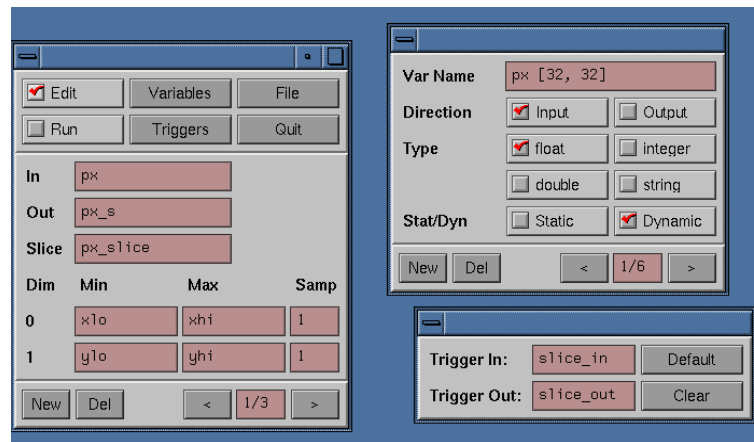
Edit
Variables
File
Run
Triggers
Quit

In px
Out px_s
Slice px_slice

| Dim | Min | Max | Samp |
|---|---|---|---|
| 0 | xlo | xhi | 1 |
| 1 | ylo | yhi | 1 |

New Del < 1/3 >

Var Name px [32, 32]
Direction Input Output
Type float integer
double string
Stat/Dyn Static Dynamic
New Del < 1/6 >

Trigger In: slice_in Default
Trigger Out: slice_out Clear